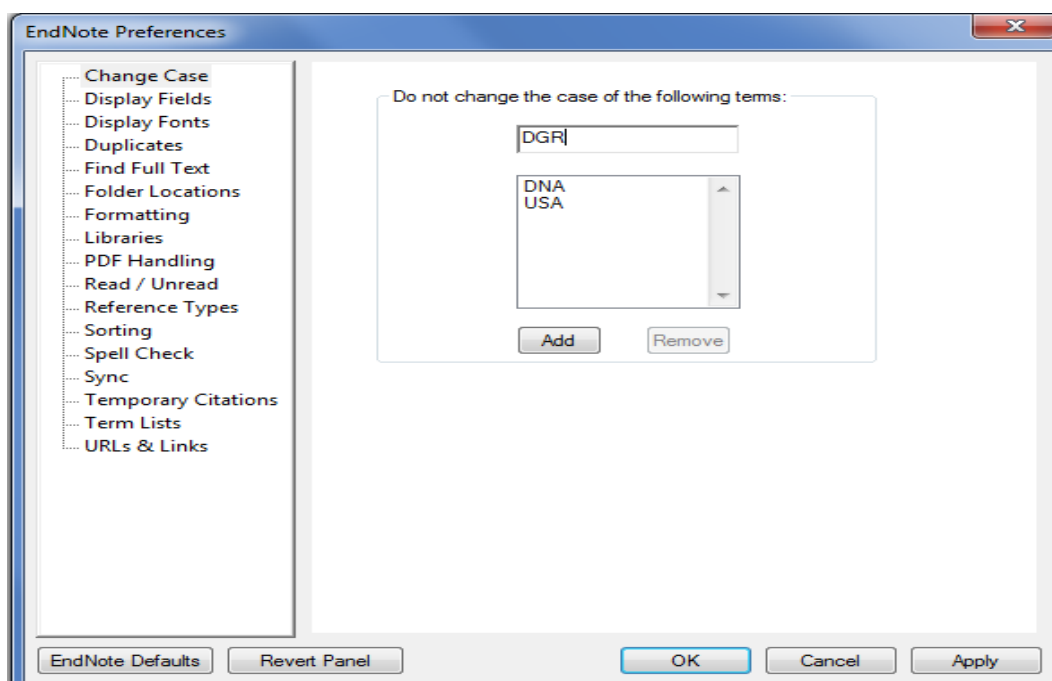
EndNote Preferences

Change Case
Display Fields
Display Fonts
Duplicates
Find Full Text
Folder Locations
Formatting
Libraries
PDF Handling
Read / Unread
Reference Types
Sorting
Spell Check
Sync
Temporary Citations
Term Lists
URLs & Links

Do not change the case of the following terms:

DGR

DNA
USA

Add
Remove

EndNote Defaults
Revert Panel
OK
Cancel
Apply